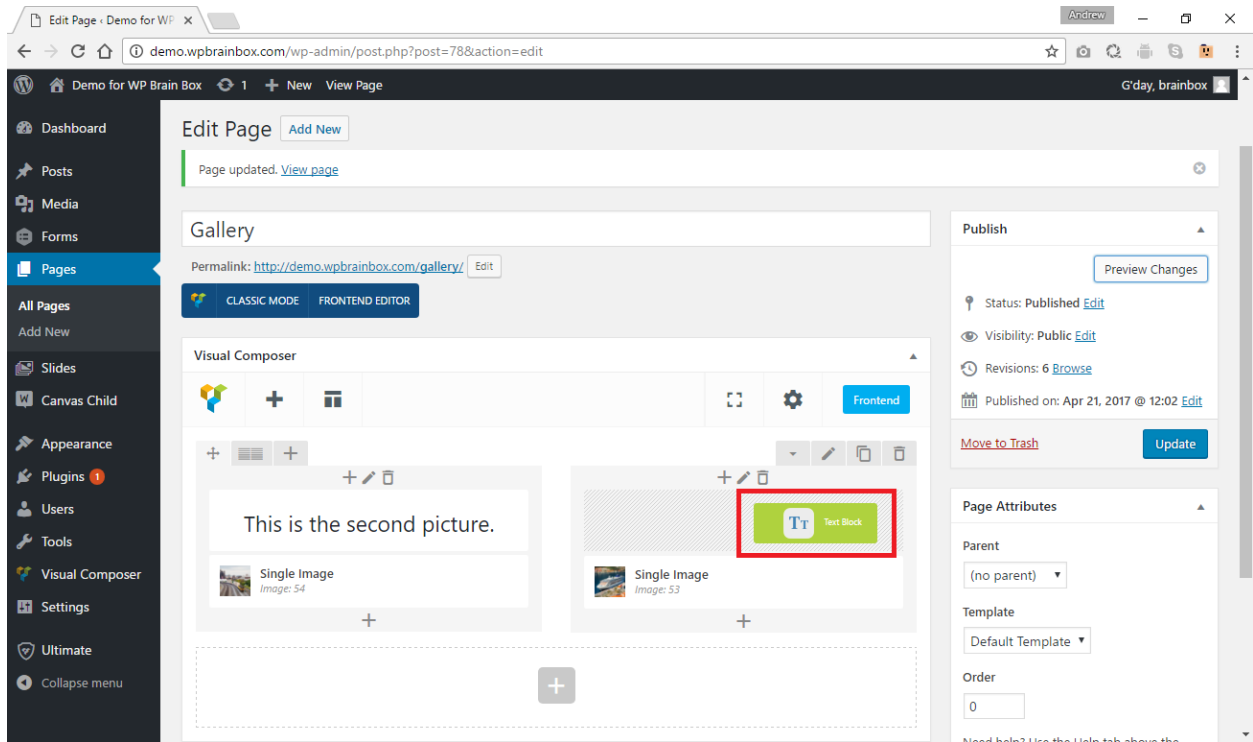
Edit Page ‹ Demo for WP ×

Andrew

demo.wpbrainbox.com/wp-admin/post.php?post=78&action=edit

Demo for WP Brain Box 1 New View Page

G'day, brainbox

Dashboard
Posts
Media
Forms
Pages
All Pages
Add New
Slides
Canvas Child
Appearance
Plugins 1
Users
Tools
Visual Composer
Settings
Ultimate
Collapse menu

Edit Page Add New

Page updated. View page

Gallery

Permalink: http://demo.wpbrainbox.com/gallery/ Edit

CLASSIC MODE FRONTEND EDITOR

Visual Composer

Frontend

This is the second picture.

Single Image
Image: 54

TT Text Block

Single Image
Image: 53

Publish

Preview Changes

Status: Published Edit

Visibility: Public Edit

Revisions: 6 Browse

Published on: Apr 21, 2017 @ 12:02 Edit

Move to Trash

Update

Page Attributes

Parent

(no parent)

Template

Default Template

Order

0

Need help? Use the Help tab above the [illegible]